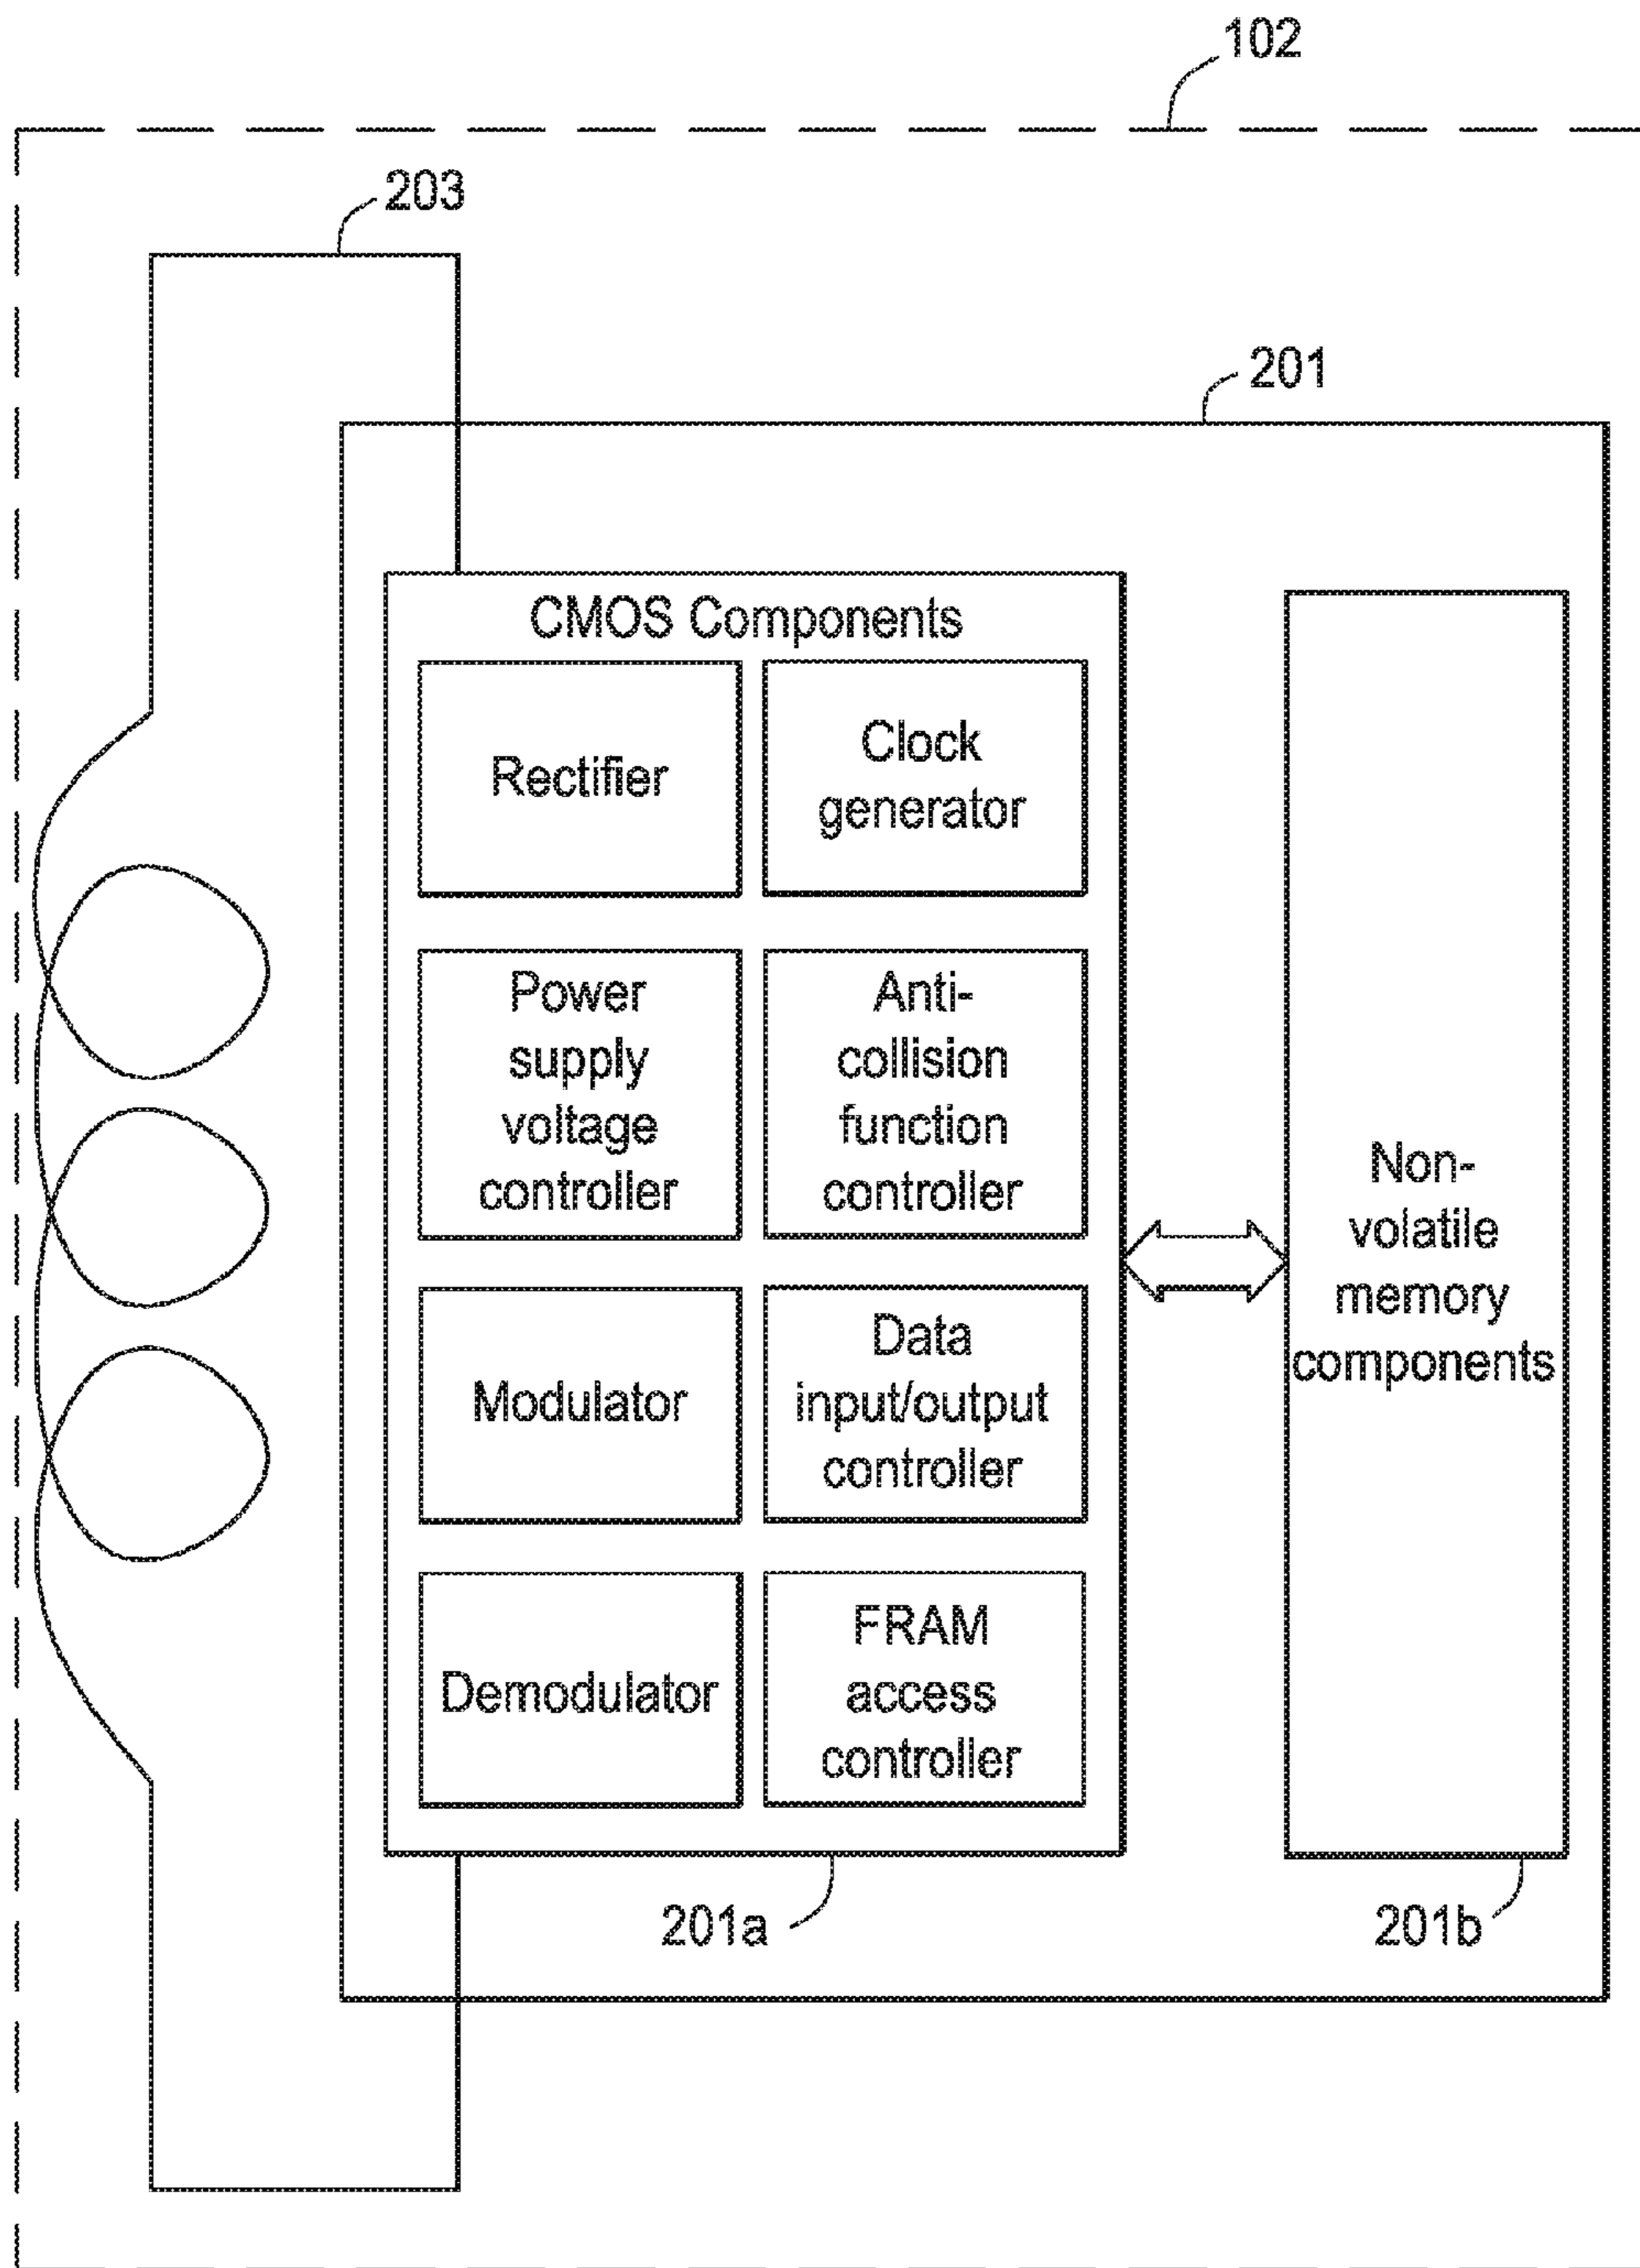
102

203

201

CMOS Components

Rectifier

Clock generator

Power supply voltage controller

Anti-collision function controller

Modulator

Data input/output controller

Demodulator

FRAM access controller

Non-volatile memory components

201a

201b